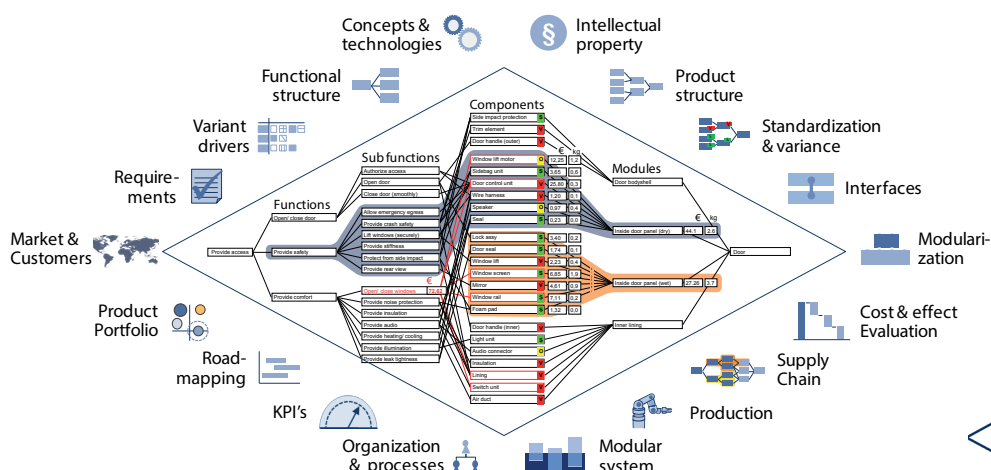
Concepts & technologies

Intellectual property

Functional structure

Product structure

Variant drivers

Standardization & variance

Requirements

Interfaces

Market & Customers

Modularization

Product Portfolio

Cost & effect Evaluation

Roadmapping

Supply Chain

KPI's

Production

Organization & processes

Modular system

Functions

Subfunctions

Components

Modules

Provide access

Open/ close door

Provide safety

Provide comfort

Authorize access

Open door

Close door (smoothly)

Allow emergency egress

Provide crash safety

Lift windows (securely)

Provide stiffness

Protect from side impact

Provide rear view

Open/ close windows

€

72.42

Provide noise protection

Provide insulation

Provide audio

Provide heating/ cooling

Provide illumination

Provide leak tightness

Side impact protection

Trim element

Door handle (outer)

Window lift motor

Sidebag unit

Door control unit

Wire harness

Speaker

Seal

Lock assy

Door seal

Window lift

Window screen

Mirror

Window rail

Foam pad

Door handle (inner)

Light unit

Audio connector

Insulation

Lining

Switch unit

Air duct

€ kg

12.25 1.2

3.65 0.6

25.80 0.3

1.20 0.4

0.97 0.4

0.23 0.0

3.40 0.2

1.74 0.1

2.23 0.4

6.85 1.9

4.61 0.9

7.11 0.2

1.32 0.0

Door bodyshell

Inside door panel (dry)

€ kg

44.1 2.6

Inside door panel (wet)

27.26 3.7

Inner lining

Door